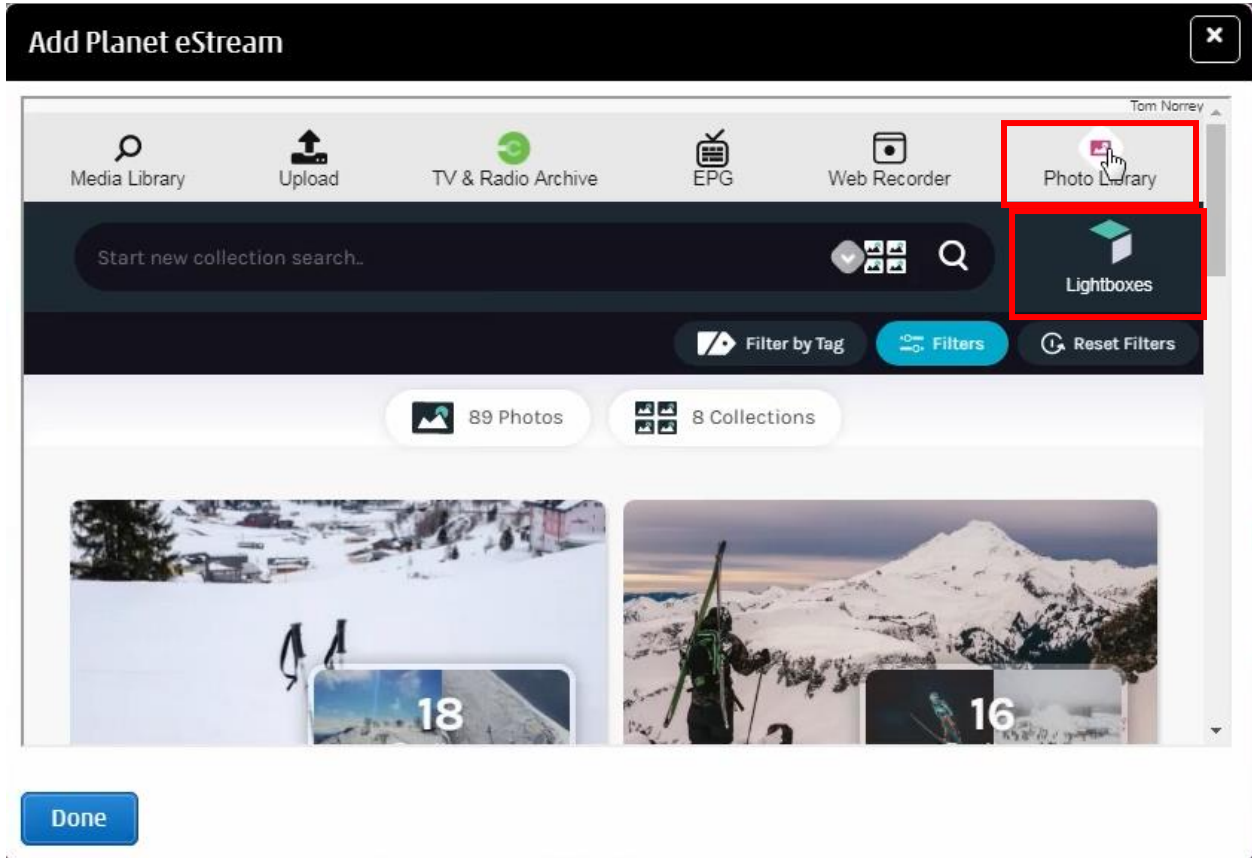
Add Planet eStream

Tom Norrey

Media Library

Upload

TV & Radio Archive

EPG

Web Recorder

Photo Library

Start new collection search..

Lightboxes

Filter by Tag

Filters

Reset Filters

89 Photos

8 Collections

18

16

Done